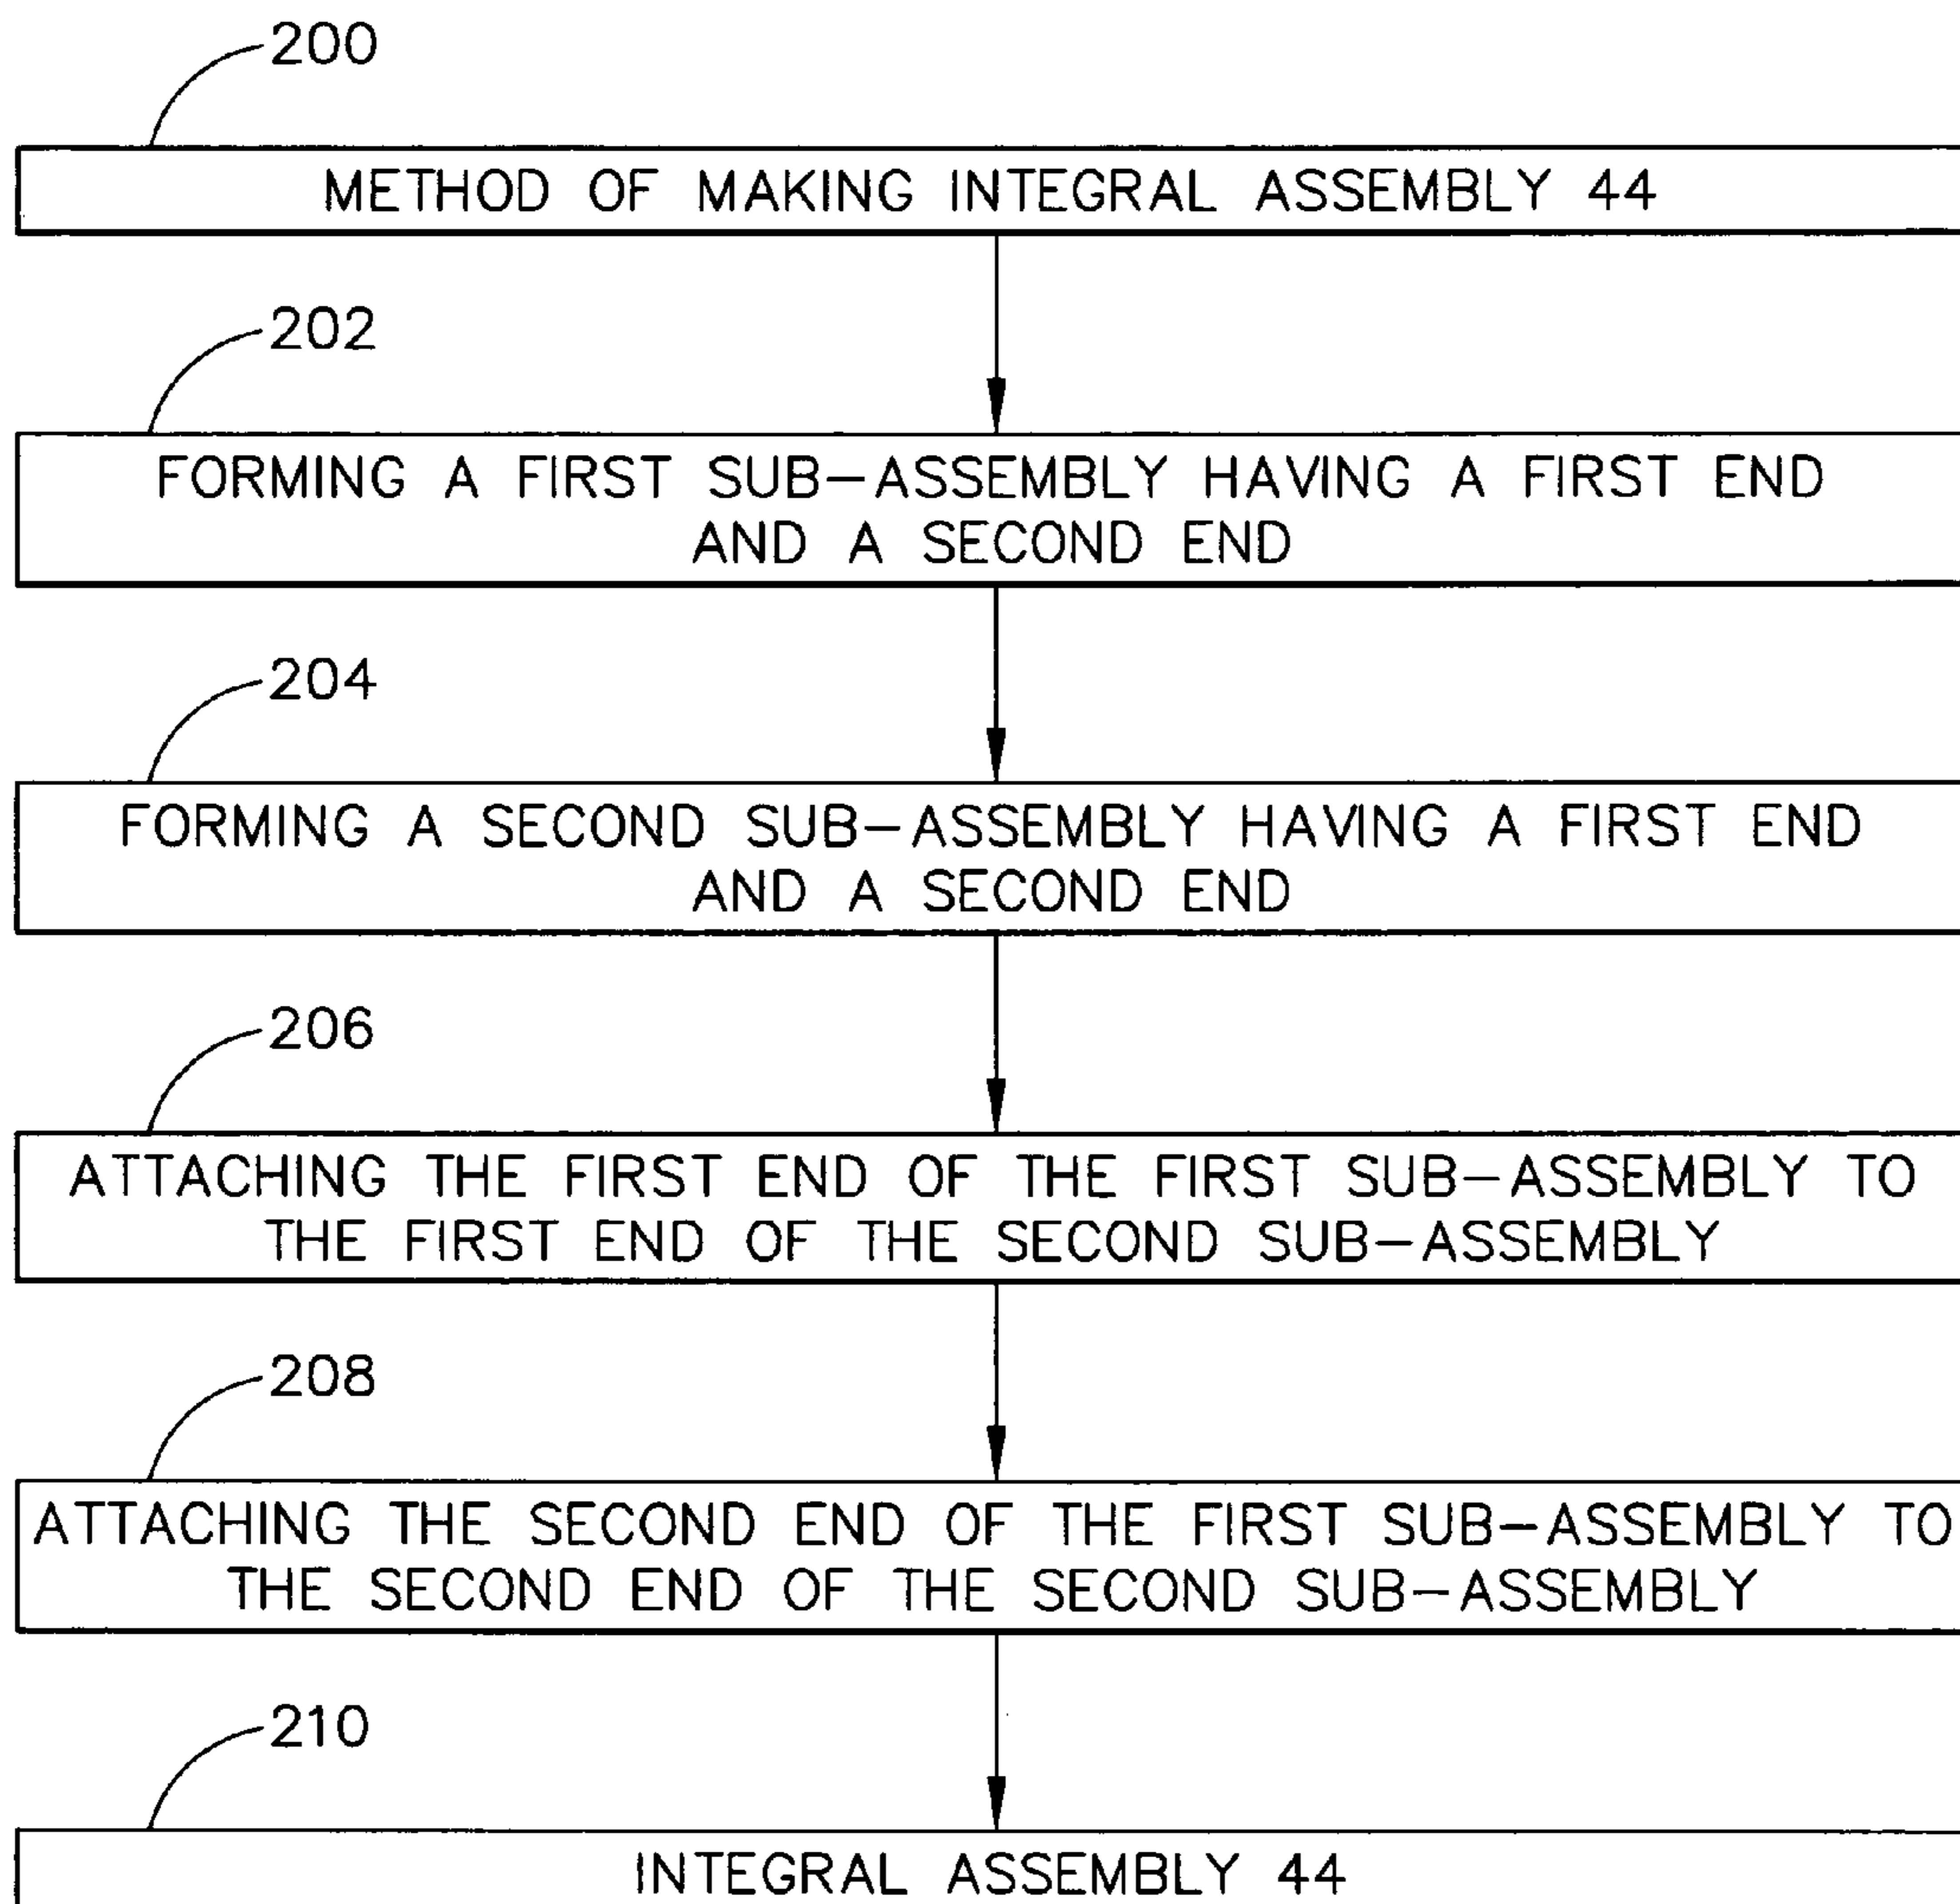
200

METHOD OF MAKING INTEGRAL ASSEMBLY 44

202

FORMING A FIRST SUB–ASSEMBLY HAVING A FIRST END AND A SECOND END

204

FORMING A SECOND SUB–ASSEMBLY HAVING A FIRST END AND A SECOND END

206

ATTACHING THE FIRST END OF THE FIRST SUB–ASSEMBLY TO THE FIRST END OF THE SECOND SUB–ASSEMBLY

208

ATTACHING THE SECOND END OF THE FIRST SUB–ASSEMBLY TO THE SECOND END OF THE SECOND SUB–ASSEMBLY

210

INTEGRAL ASSEMBLY 44